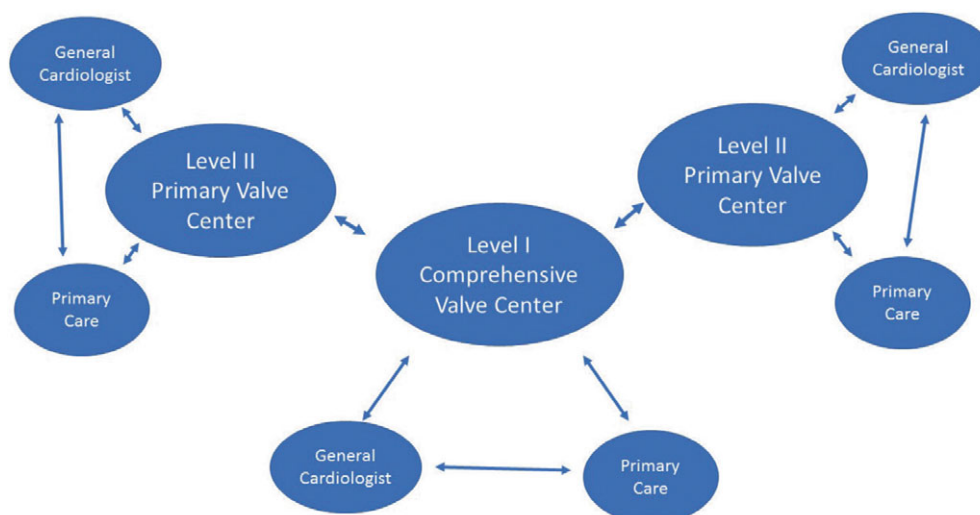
General Cardiologist

Level II Primary Valve Center

Primary Care

Level I Comprehensive Valve Center

General Cardiologist

Level II Primary Valve Center

Primary Care

General Cardiologist

Primary Care